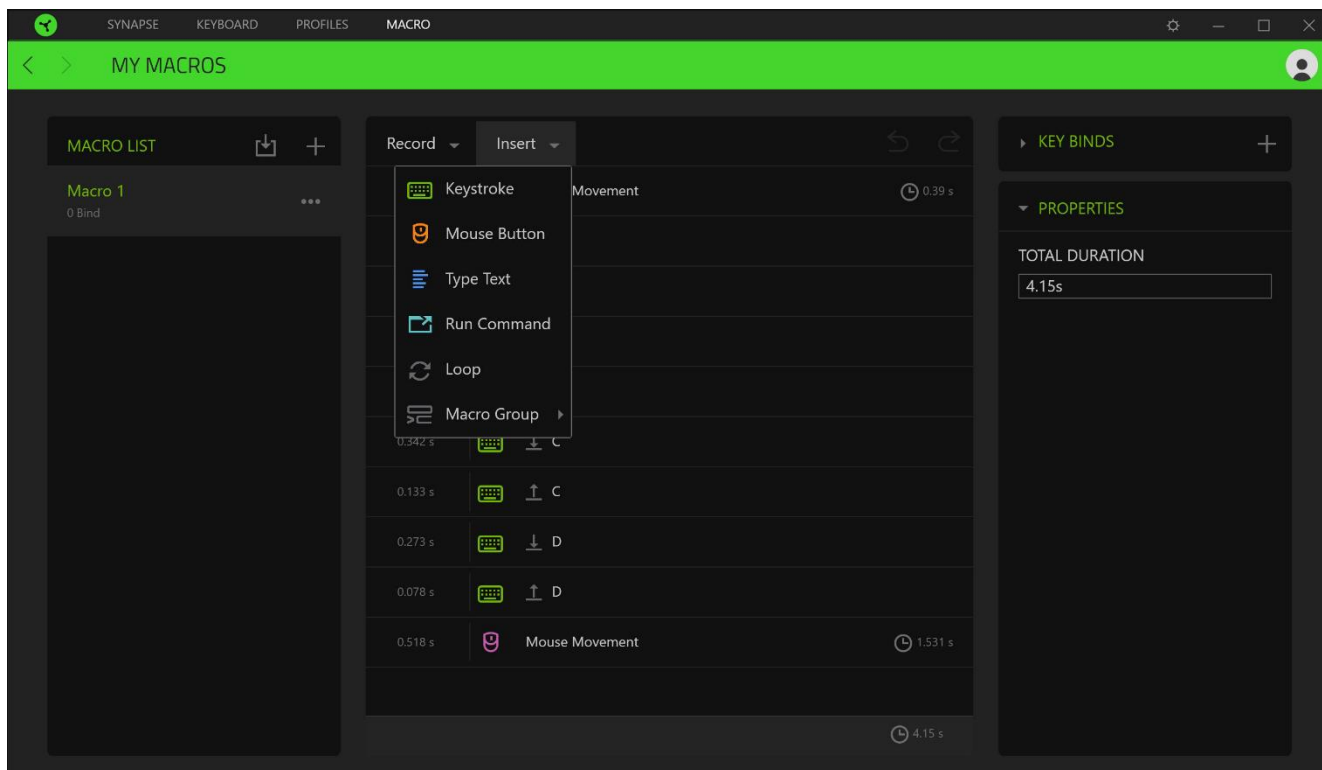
SYNAPSE KEYBOARD PROFILES MACRO

MY MACROS

MACRO LIST

Macro 1
0 Bind

Record Insert

Keystroke
Mouse Button
Type Text
Run Command
Loop
Macro Group

Movement 0.39 s

0.342 s C
0.133 s C
0.273 s D
0.078 s D
0.518 s Mouse Movement 1.531 s

4.15 s

KEY BINDS

PROPERTIES

TOTAL DURATION
4.15s